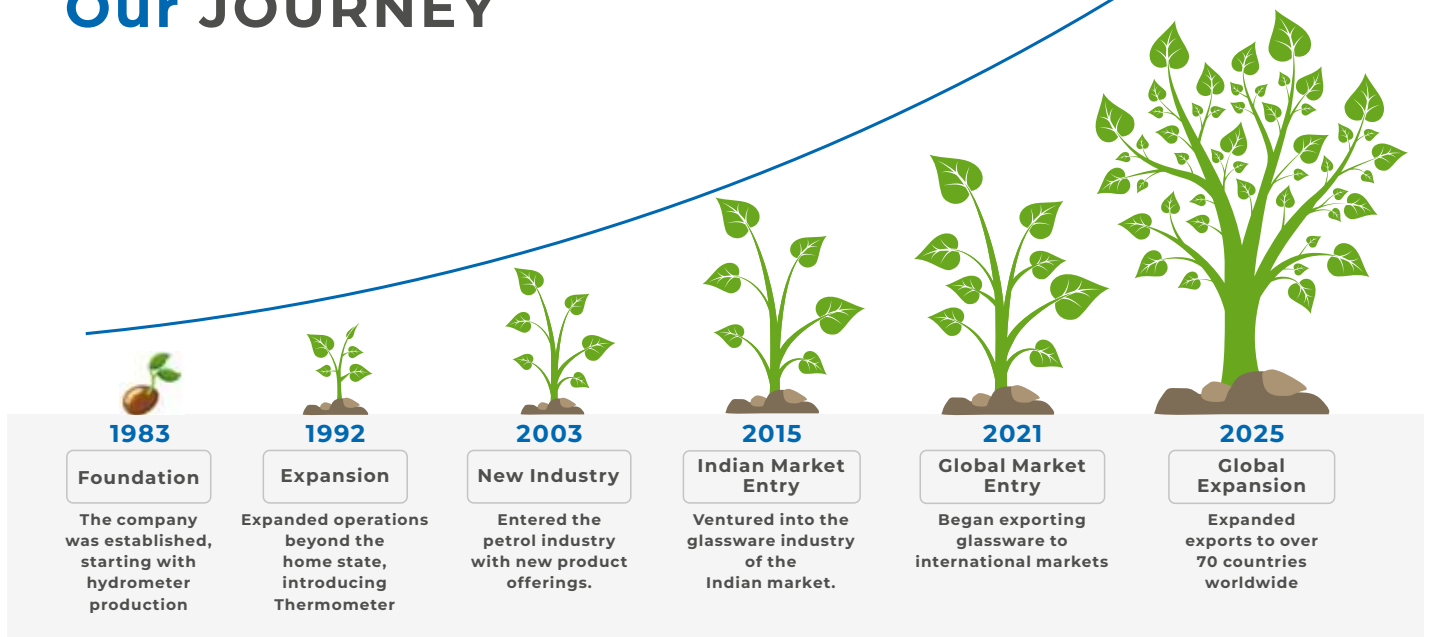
Our JOURNEY

1983
Foundation
The company was established, starting with hydrometer production

1992
Expansion
Expanded operations beyond the home state, introducing Thermometer

2003
New Industry
Entered the petrol industry with new product offerings.

2015
Indian Market Entry
Ventured into the glassware industry of the Indian market.

2021
Global Market Entry
Began exporting glassware to international markets

2025
Global Expansion
Expanded exports to over 70 countries worldwide